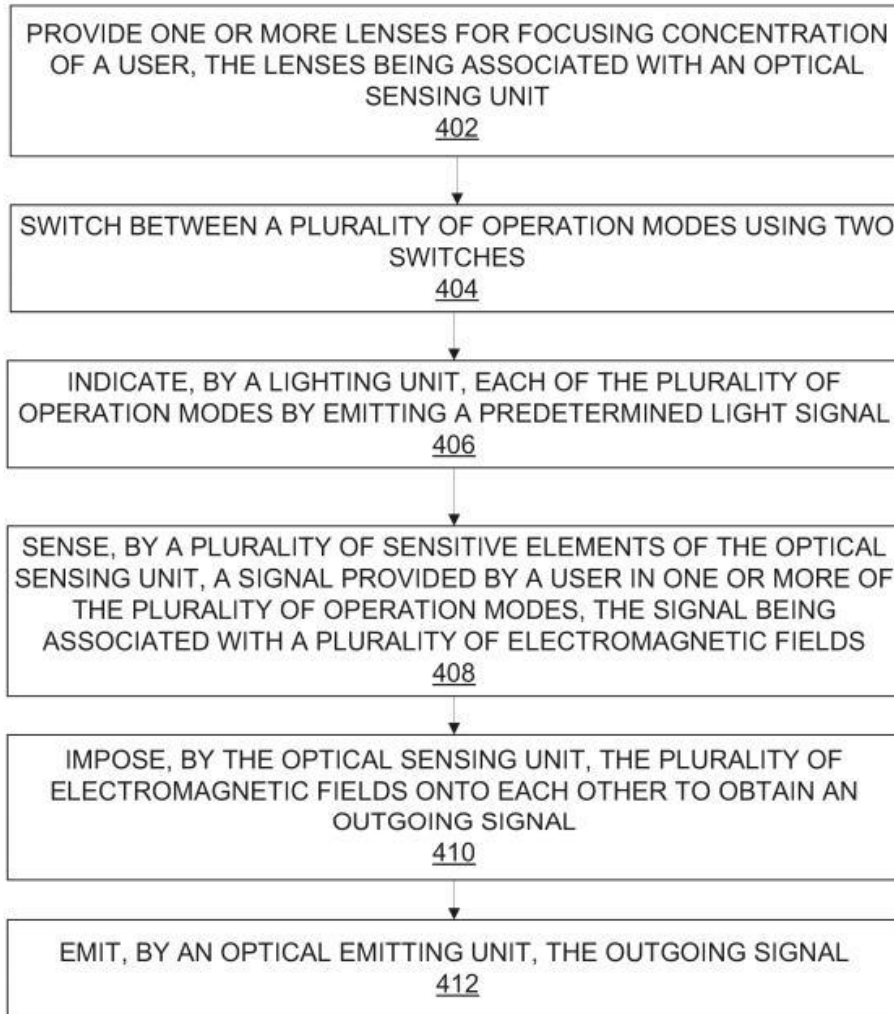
PROVIDE ONE OR MORE LENSES FOR FOCUSING CONCENTRATION OF A USER, THE LENSES BEING ASSOCIATED WITH AN OPTICAL SENSING UNIT
402

SWITCH BETWEEN A PLURALITY OF OPERATION MODES USING TWO SWITCHES
404

INDICATE, BY A LIGHTING UNIT, EACH OF THE PLURALITY OF OPERATION MODES BY EMITTING A PREDETERMINED LIGHT SIGNAL
406

SENSE, BY A PLURALITY OF SENSITIVE ELEMENTS OF THE OPTICAL SENSING UNIT, A SIGNAL PROVIDED BY A USER IN ONE OR MORE OF THE PLURALITY OF OPERATION MODES, THE SIGNAL BEING ASSOCIATED WITH A PLURALITY OF ELECTROMAGNETIC FIELDS
408

IMPOSE, BY THE OPTICAL SENSING UNIT, THE PLURALITY OF ELECTROMAGNETIC FIELDS ONTO EACH OTHER TO OBTAIN AN OUTGOING SIGNAL
410

EMIT, BY AN OPTICAL EMITTING UNIT, THE OUTGOING SIGNAL
412